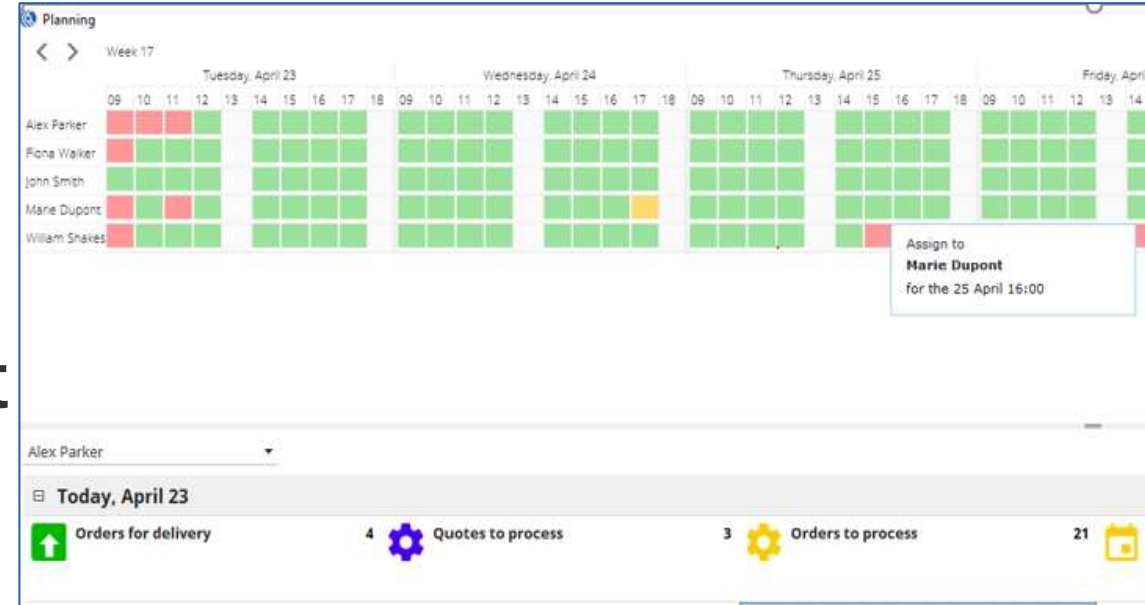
Planning

Week 17

Tuesday, April 23

Wednesday, April 24

Thursday, April 25

Friday, April

| | 09 | 10 | 11 | 12 | 13 | 14 | 15 | 16 | 17 | 18 | 09 | 10 | 11 | 12 | 13 | 14 | 15 | 16 | 17 | 18 | 09 | 10 | 11 | 12 | 13 | 14 | 15 | 16 | 17 | 18 | 09 | 10 | 11 | 12 | 13 | 14 |
|---|---|---|---|---|---|---|---|---|---|---|---|---|---|---|---|---|---|---|---|---|---|---|---|---|---|---|---|---|---|---|---|---|---|---|---|---|
| Alex Parker | | | | | | | | | | | | | | | | | | | | | | | | | | | | | | | | | | | | |
| Fiona Walker | | | | | | | | | | | | | | | | | | | | | | | | | | | | | | | | | | | | |
| John Smith | | | | | | | | | | | | | | | | | | | | | | | | | | | | | | | | | | | | |
| Marie Dupont | | | | | | | | | | | | | | | | | | | | | | | | | | | | | | | | | | | | |
| William Shakes | | | | | | | | | | | | | | | | | | | | | | | | | | | | | | | | | | | | |

Assign to
Marie Dupont
for the 25 April 16:00

Alex Parker

⊟ Today, April 23

Orders for delivery 4

Quotes to process 3

Orders to process 21